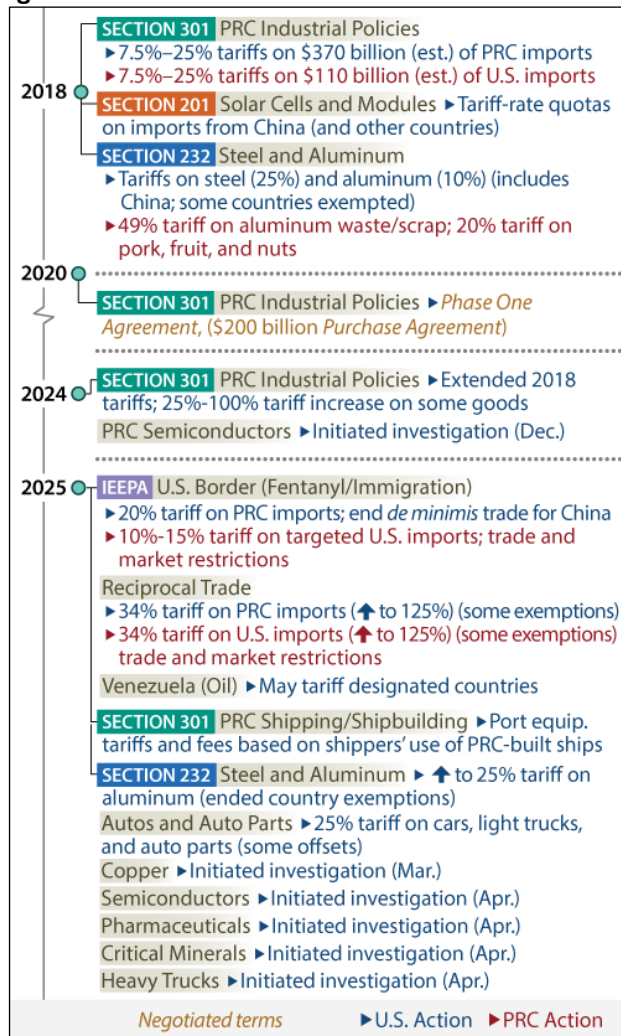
2018

SECTION 301 PRC Industrial Policies
▸7.5%–25% tariffs on \$370 billion (est.) of PRC imports
▸7.5%–25% tariffs on \$110 billion (est.) of U.S. imports

SECTION 201 Solar Cells and Modules ▸Tariff-rate quotas on imports from China (and other countries)

SECTION 232 Steel and Aluminum
▸Tariffs on steel (25%) and aluminum (10%) (includes China; some countries exempted)
▸49% tariff on aluminum waste/scrap; 20% tariff on pork, fruit, and nuts

2020

SECTION 301 PRC Industrial Policies ▸Phase One Agreement, (\$200 billion Purchase Agreement)

2024

SECTION 301 PRC Industrial Policies ▸Extended 2018 tariffs; 25%-100% tariff increase on some goods

PRC Semiconductors ▸Initiated investigation (Dec.)

2025

IEEPA U.S. Border (Fentanyl/Immigration)
▸20% tariff on PRC imports; end de minimis trade for China
▸10%-15% tariff on targeted U.S. imports; trade and market restrictions

Reciprocal Trade
▸34% tariff on PRC imports (↑ to 125%) (some exemptions)
▸34% tariff on U.S. imports (↑ to 125%) (some exemptions) trade and market restrictions

Venezuela (Oil) ▸May tariff designated countries

SECTION 301 PRC Shipping/Shipbuilding ▸Port equip. tariffs and fees based on shippers' use of PRC-built ships

SECTION 232 Steel and Aluminum ▸ ↑ to 25% tariff on aluminum (ended country exemptions)

Autos and Auto Parts ▸25% tariff on cars, light trucks, and auto parts (some offsets)

Copper ▸Initiated investigation (Mar.)

Semiconductors ▸Initiated investigation (Apr.)

Pharmaceuticals ▸Initiated investigation (Apr.)

Critical Minerals ▸Initiated investigation (Apr.)

Heavy Trucks ▸Initiated investigation (Apr.)

Negotiated terms ▸U.S. Action ▸PRC Action